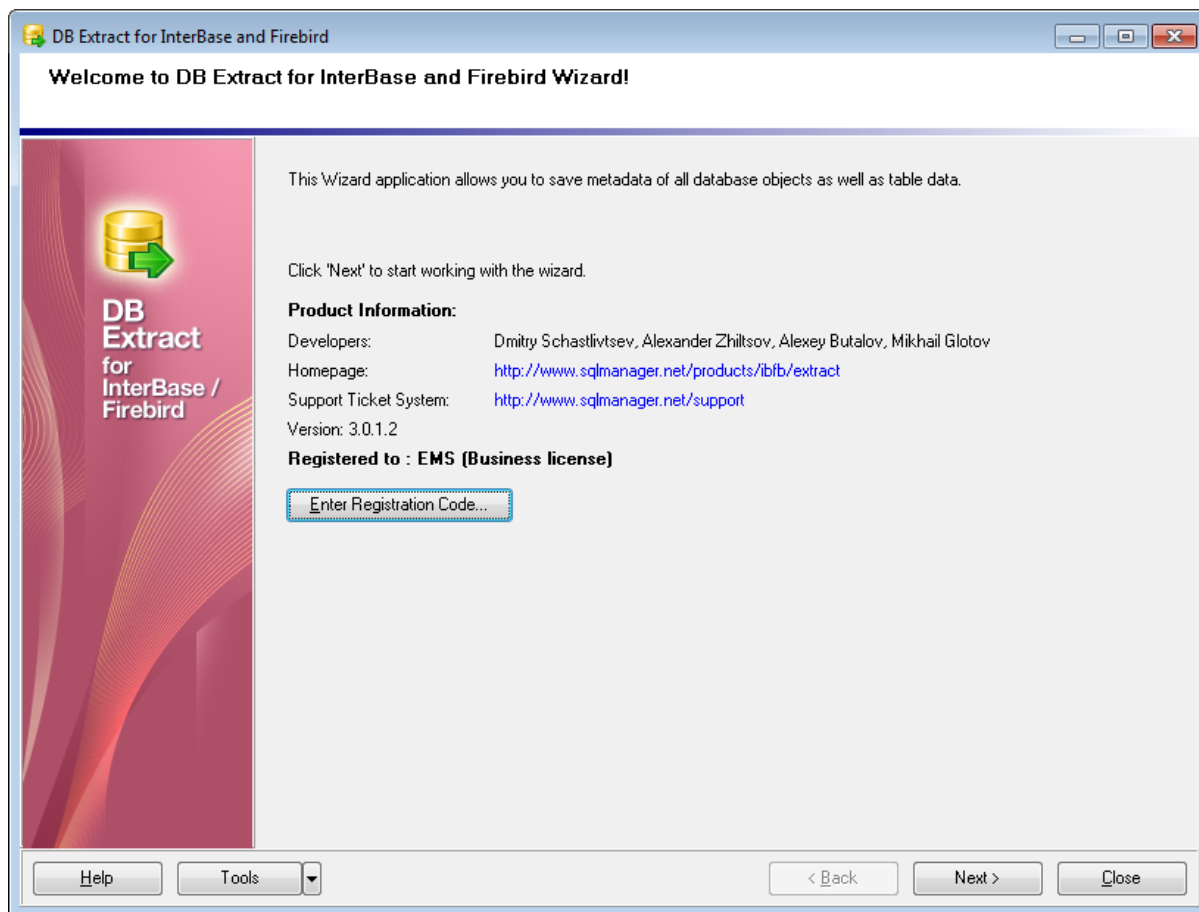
DB Extract for InterBase and Firebird

Welcome to DB Extract for InterBase and Firebird Wizard!

DB Extract for InterBase / Firebird

This Wizard application allows you to save metadata of all database objects as well as table data.

Click 'Next' to start working with the wizard.

Product Information:

| | |
|---|---|
| Developers: | Dmitry Schastlivtsev, Alexander Zhiltsov, Alexey Butalov, Mikhail Glotov |
| Homepage: | http://www.sqlmanager.net/products/ibfb/extract |
| Support Ticket System: | http://www.sqlmanager.net/support |

Version: 3.0.1.2

Registered to : EMS (Business license)

Enter Registration Code...

Help Tools < Back Next > Close